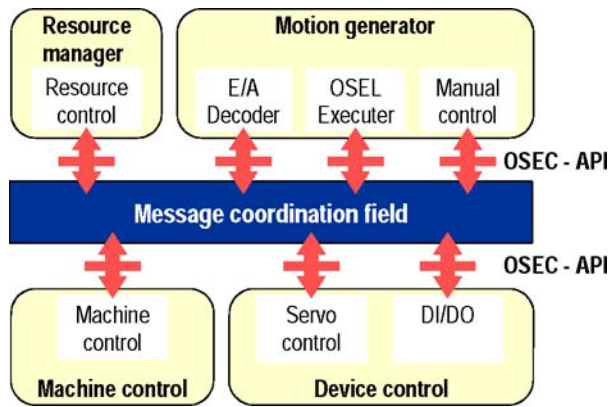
Resource manager

Resource control

Motion generator

E/A Decoder

OSEL Executer

Manual control

OSEC - API

Message coordination field

OSEC - API

Machine control

Machine control

Servo control

DI/DO

Device control